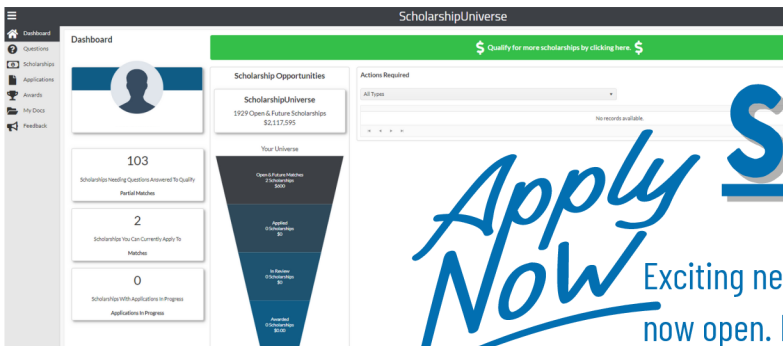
ScholarshipUniverse

Dashboard
Questions
Scholarships
Applications
Awards
My Docs
Feedback

Dashboard

$ Qualify for more scholarships by clicking here. $

103
Scholarships Needing Questions Answered To Qualify
Partial Matches

2
Scholarships You Can Currently Apply To
Matches

0
Scholarships With Applications In Progress
Applications In Progress

Scholarship Opportunities

ScholarshipUniverse
1929 Open & Future Scholarships
$2,117,595

Your Universe

Open & Future Matches
2 Scholarships
$600

Applied
0 Scholarships
$0

In Review
0 Scholarships
$0

Awarded
0 Scholarships
$0.00

Actions Required

All Types

No records available.

Apply Now

S

Exciting ne
now open.